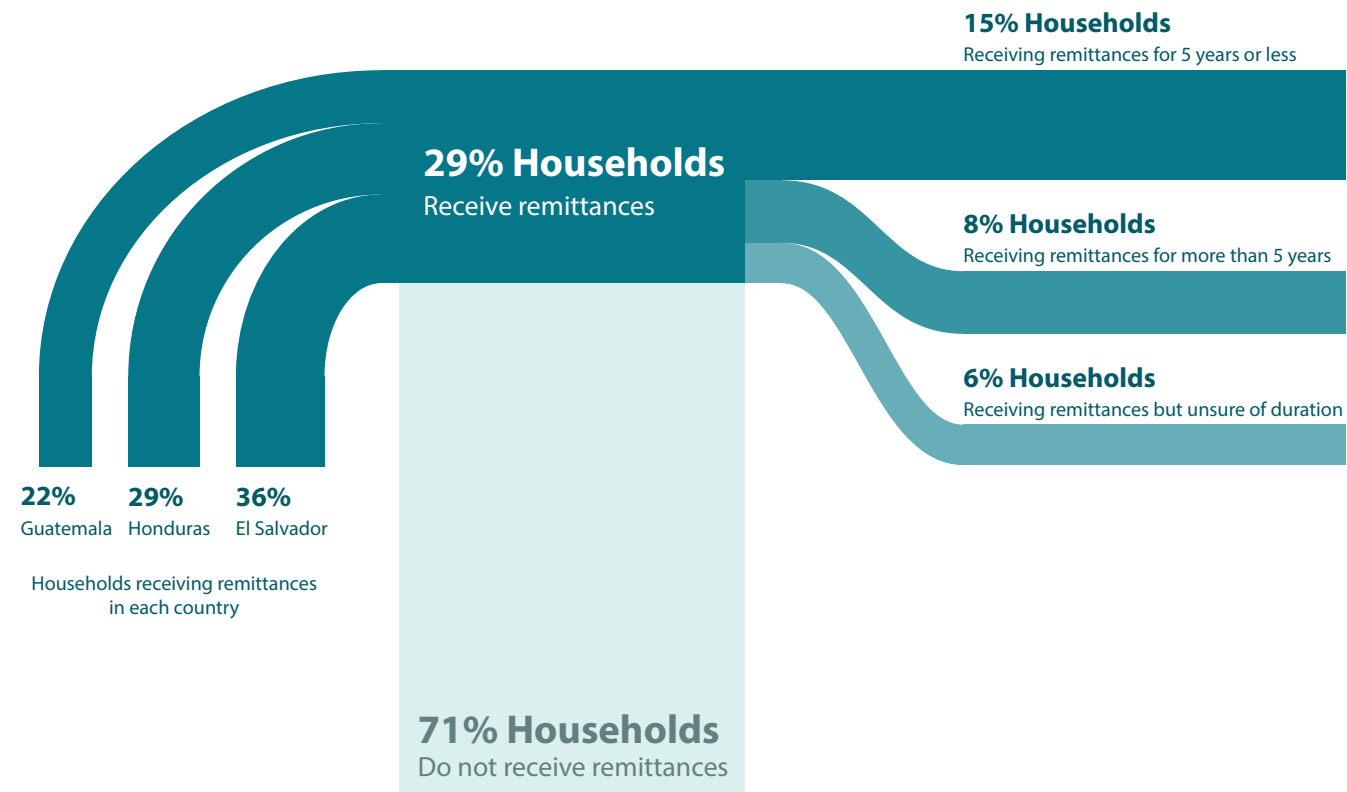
15% Households
Receiving remittances for 5 years or less

29% Households
Receive remittances

8% Households
Receiving remittances for more than 5 years

6% Households
Receiving remittances but unsure of duration

22%
Guatemala

29%
Honduras

36%
El Salvador

Households receiving remittances in each country

71% Households
Do not receive remittances